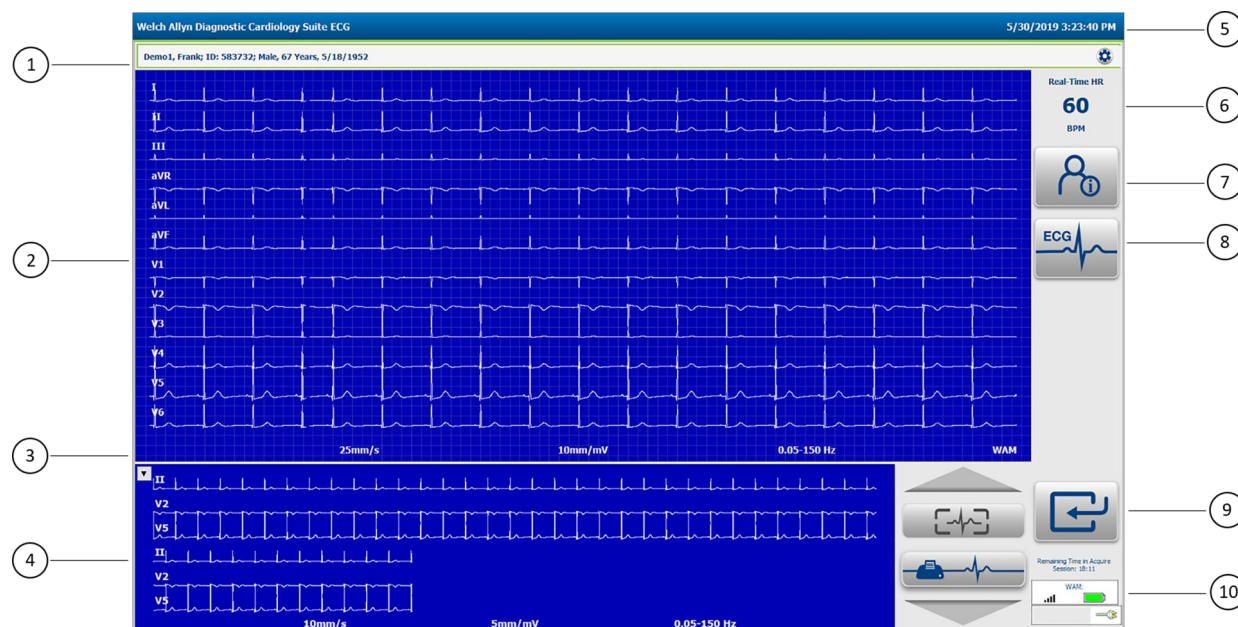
Welch Allyn Diagnostic Cardiology Suite ECG

5/30/2019 3:23:40 PM

5

1

Demo1, Frank; ID: 583732; Male, 67 Years, 5/18/1952

Real-Time HR

60

BPM

6

7

8

2

I

II

III

aVR

aVL

aVF

V1

V2

V3

V4

V5

V6

ECG

25mm/s

10mm/mV

0.05-150 Hz

WAM

3

II

V2

V5

II

V2

V5

9

4

Remaining Time in Acquire Session: 18:11

WAM:

10

10mm/s

5mm/mV

0.05-150 Hz